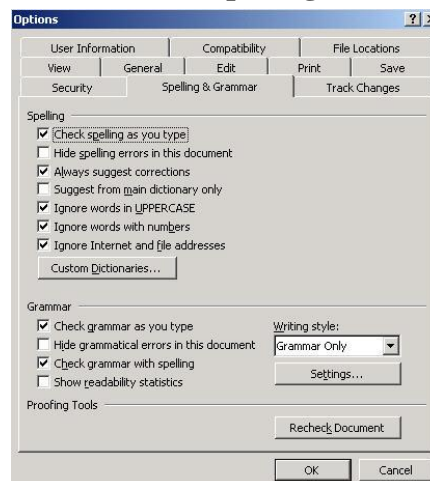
Options

?

User Information | Compatibility | File Locations
View | General | Edit | Print | Save
Security | Spelling & Grammar | Track Changes

Spelling
☑ Check spelling as you type
☐ Hide spelling errors in this document
☑ Always suggest corrections
☐ Suggest from main dictionary only
☑ Ignore words in UPPERCASE
☑ Ignore words with numbers
☑ Ignore Internet and file addresses

Custom Dictionaries...

Grammar
☑ Check grammar as you type
☐ Hide grammatical errors in this document
☑ Check grammar with spelling
☐ Show readability statistics

Writing style:
Grammar Only

Settings...

Proofing Tools

Recheck Document

OK
Cancel